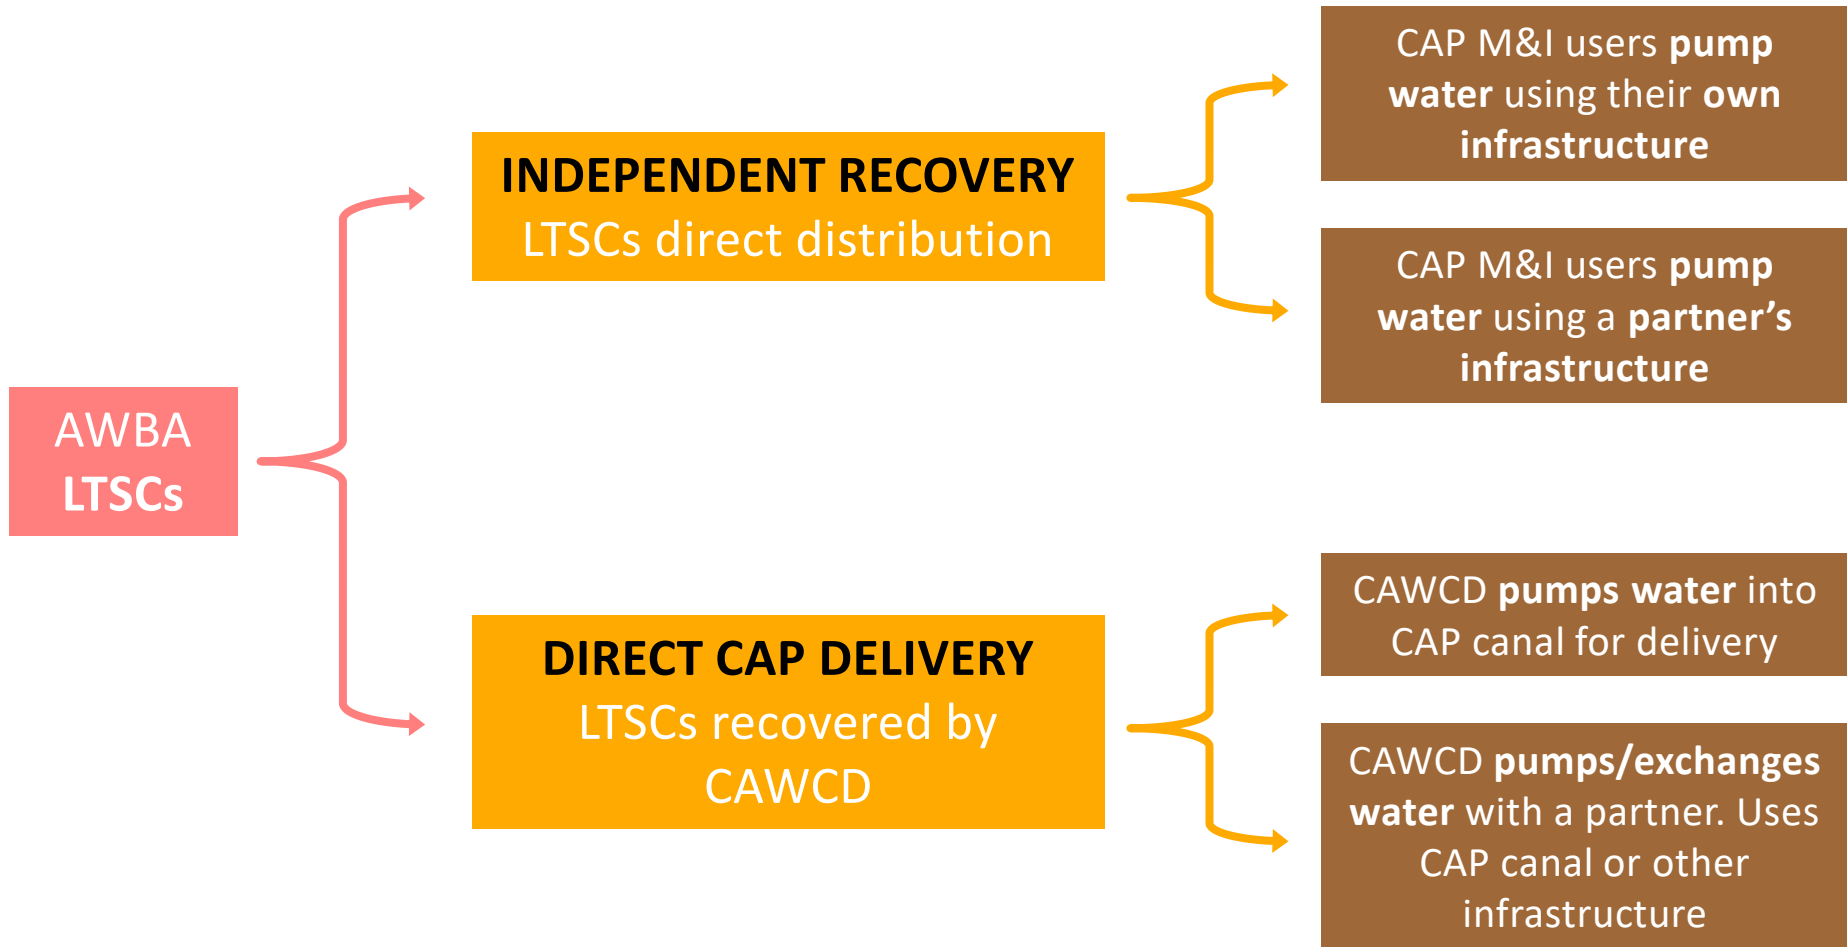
AWBA
LTSCs

INDEPENDENT RECOVERY
LTSCs direct distribution

CAP M&I users pump water using their own infrastructure

CAP M&I users pump water using a partner’s infrastructure

DIRECT CAP DELIVERY
LTSCs recovered by CAWCD

CAWCD pumps water into CAP canal for delivery

CAWCD pumps/exchanges water with a partner. Uses CAP canal or other infrastructure